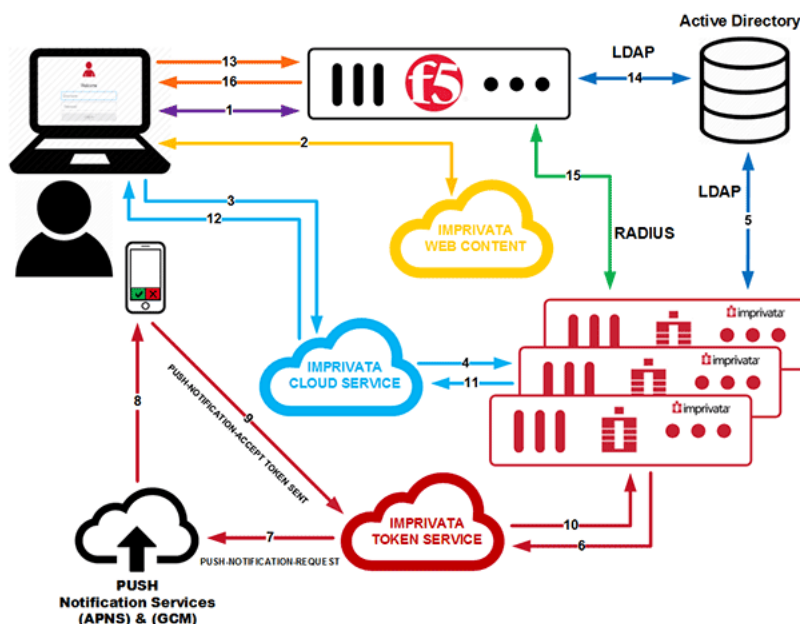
Active Directory

Welcome

13

16

1

f5

LDAP

14

2

15

LDAP

3

12

IMPRIVATA WEB CONTENT

RADIUS

5

imprivata

imprivata

imprivata

IMPRIVATA CLOUD SERVICE

4

11

8

PUSH-NOTIFICATION-ACCEPT TOKEN SENT

9

IMPRIVATA TOKEN SERVICE

10

7

6

PUSH-NOTIFICATION-REQUEST

PUSH
Notification Services
(APNS) & (GCM)